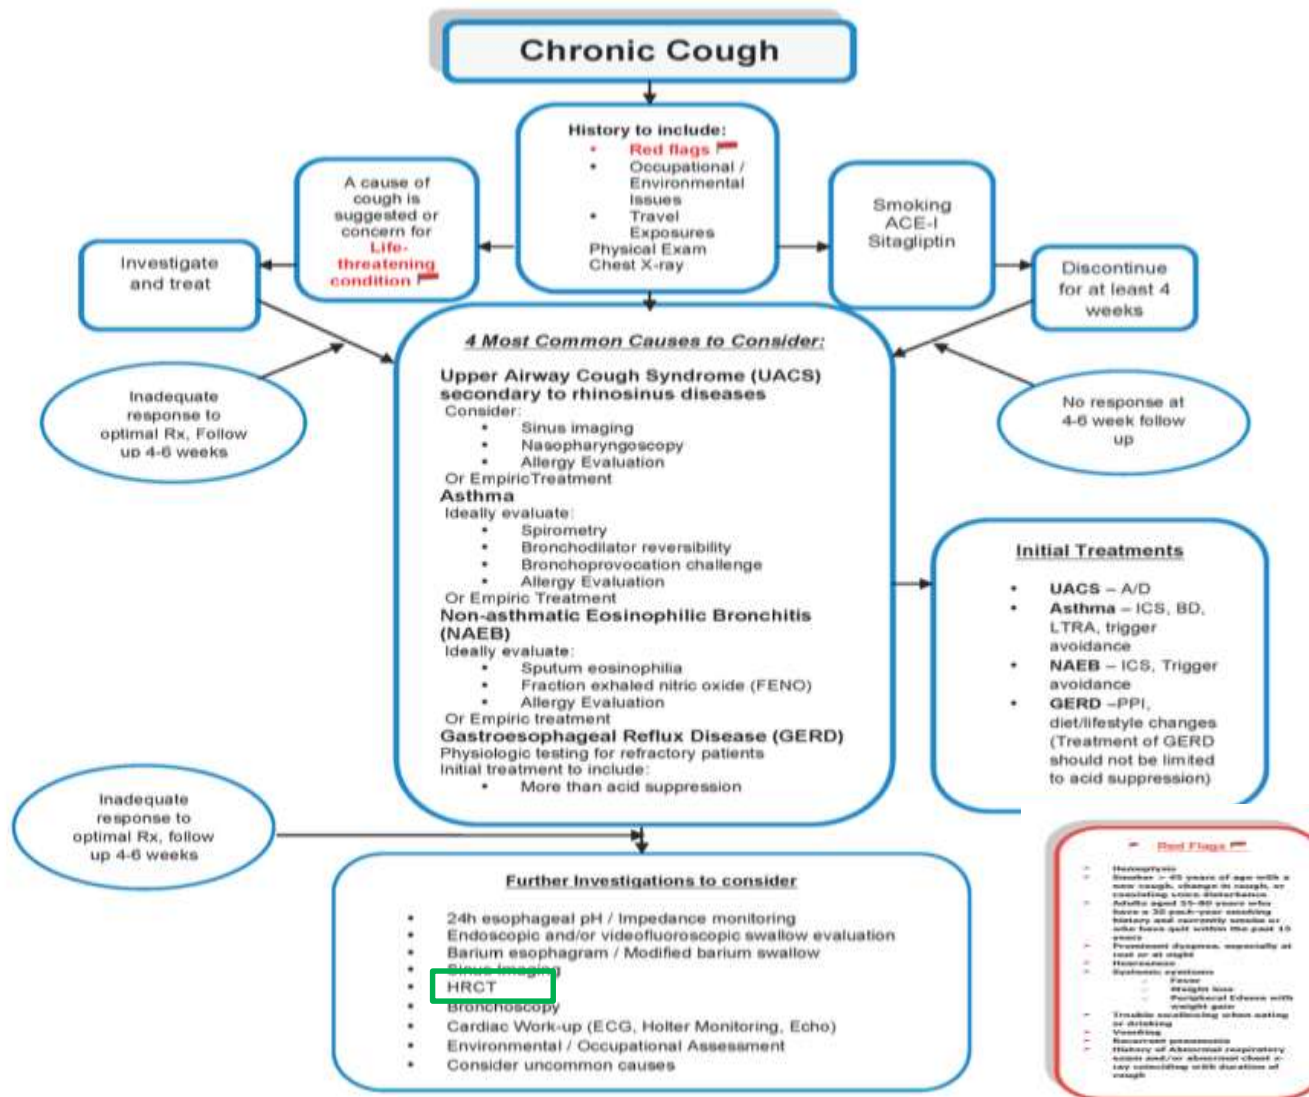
Chronic Cough

History to include:
• Red flags
• Occupational / Environmental Issues
• Travel Exposures
Physical Exam
Chest X-ray

A cause of cough is suggested or concern for Life-threatening condition

Investigate and treat

Smoking
ACE-I
Sitagliptin

Discontinue for at least 4 weeks

Inadequate response to optimal Rx, Follow up 4-6 weeks

No response at 4-6 week follow up

4 Most Common Causes to Consider:

Upper Airway Cough Syndrome (UACS) secondary to rhinosinus diseases
Consider:
• Sinus imaging
• Nasopharyngoscopy
• Allergy Evaluation
Or EmpiricTreatment
Asthma
Ideally evaluate:
• Spirometry
• Bronchodilator reversibility
• Bronchoprovocation challenge
• Allergy Evaluation
Or Empiric Treatment
Non-asthmatic Eosinophilic Bronchitis (NAEB)
Ideally evaluate:
• Sputum eosinophilia
• Fraction exhaled nitric oxide (FENO)
• Allergy Evaluation
Or Empiric treatment
Gastroesophageal Reflux Disease (GERD)
Physiologic testing for refractory patients
Initial treatment to include:
• More than acid suppression

Initial Treatments
• UACS – A/D
• Asthma – ICS, BD, LTRA, trigger avoidance
• NAEB – ICS, Trigger avoidance
• GERD –PPI, diet/lifestyle changes (Treatment of GERD should not be limited to acid suppression)

Inadequate response to optimal Rx, follow up 4-6 weeks

Further Investigations to consider
• 24h esophageal pH / Impedance monitoring
• Endoscopic and/or videofluoroscopic swallow evaluation
• Barium esophagram / Modified barium swallow
• Sinus imaging
• HRCT
• Bronchoscopy
• Cardiac Work-up (ECG, Holter Monitoring, Echo)
• Environmental / Occupational Assessment
• Consider uncommon causes

Red Flags
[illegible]